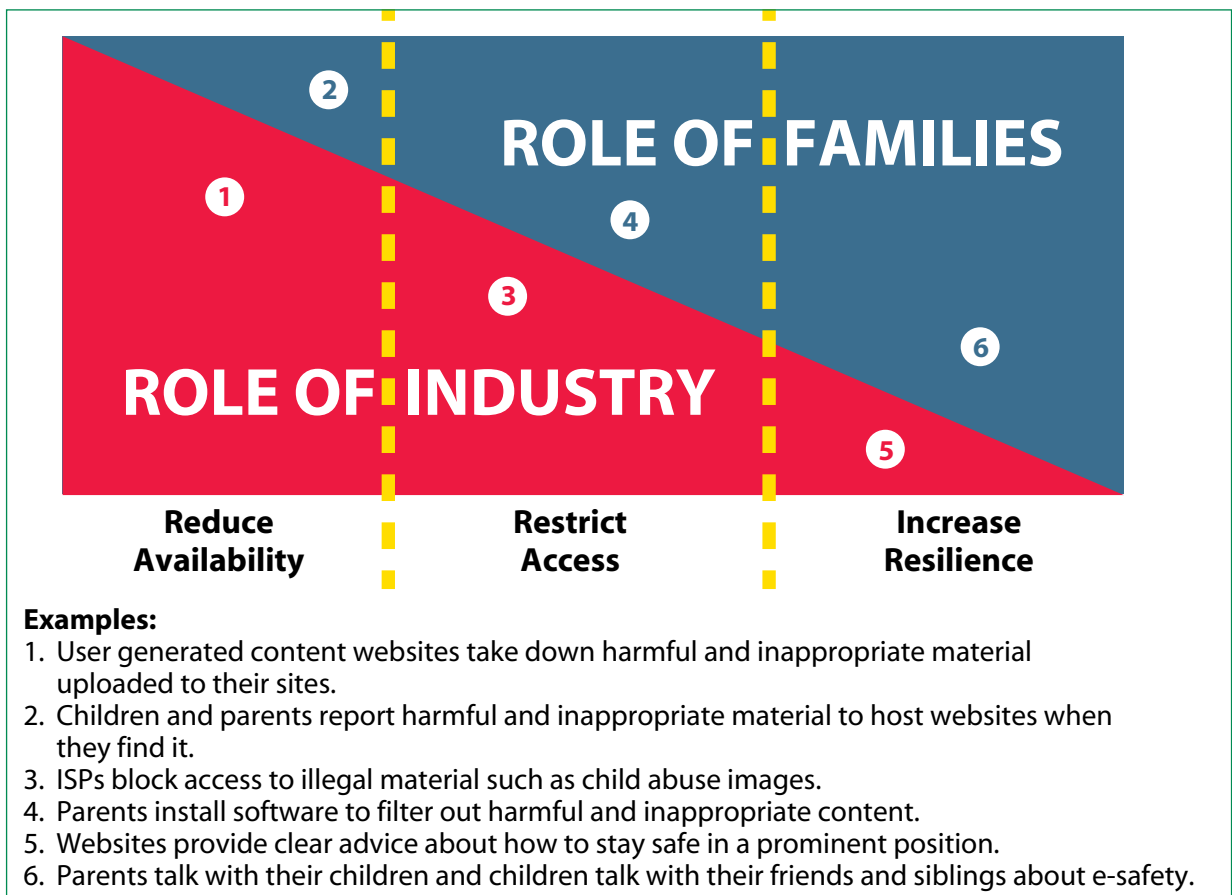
2

ROLE OF FAMILIES

1

4

3

6

ROLE OF INDUSTRY

5

Reduce Availability

Restrict Access

Increase Resilience

**Examples:**
1. User generated content websites take down harmful and inappropriate material uploaded to their sites.
2. Children and parents report harmful and inappropriate material to host websites when they find it.
3. ISPs block access to illegal material such as child abuse images.
4. Parents install software to filter out harmful and inappropriate content.
5. Websites provide clear advice about how to stay safe in a prominent position.
6. Parents talk with their children and children talk with their friends and siblings about e-safety.